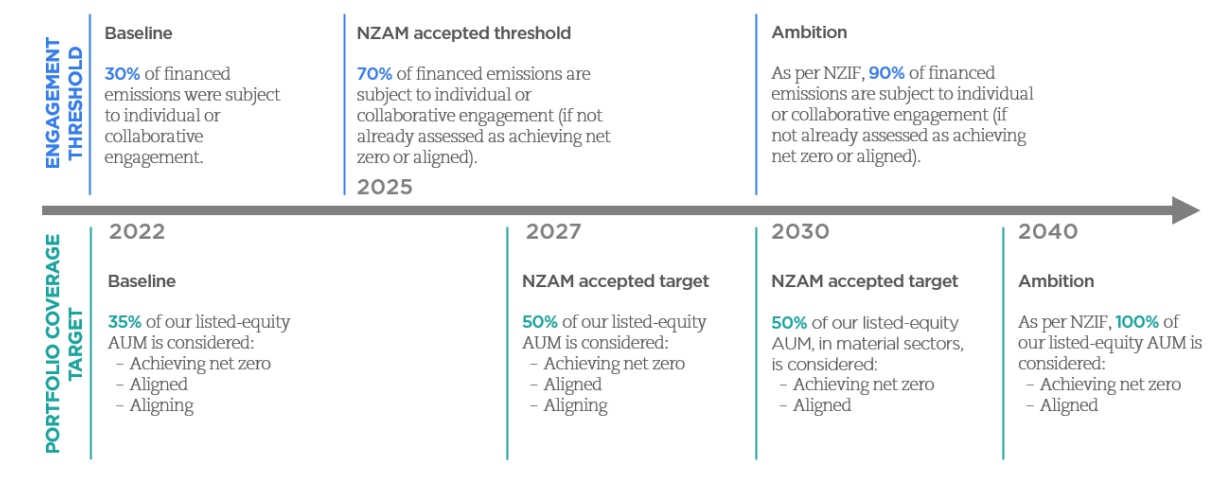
ENGAGEMENT THRESHOLD

Baseline

30% of financed emissions were subject to individual or collaborative engagement.

NZAM accepted threshold

70% of financed emissions are subject to individual or collaborative engagement (if not already assessed as achieving net zero or aligned).

2025

Ambition

As per NZIF, 90% of financed emissions are subject to individual or collaborative engagement (if not already assessed as achieving net zero or aligned).

PORTFOLIO COVERAGE TARGET

2022

Baseline

35% of our listed-equity AUM is considered:
- Achieving net zero
- Aligned
- Aligning

2027

NZAM accepted target

50% of our listed-equity AUM is considered:
- Achieving net zero
- Aligned
- Aligning

2030

NZAM accepted target

50% of our listed-equity AUM, in material sectors, is considered:
- Achieving net zero
- Aligned

2040

Ambition

As per NZIF, 100% of our listed-equity AUM is considered:
- Achieving net zero
- Aligned